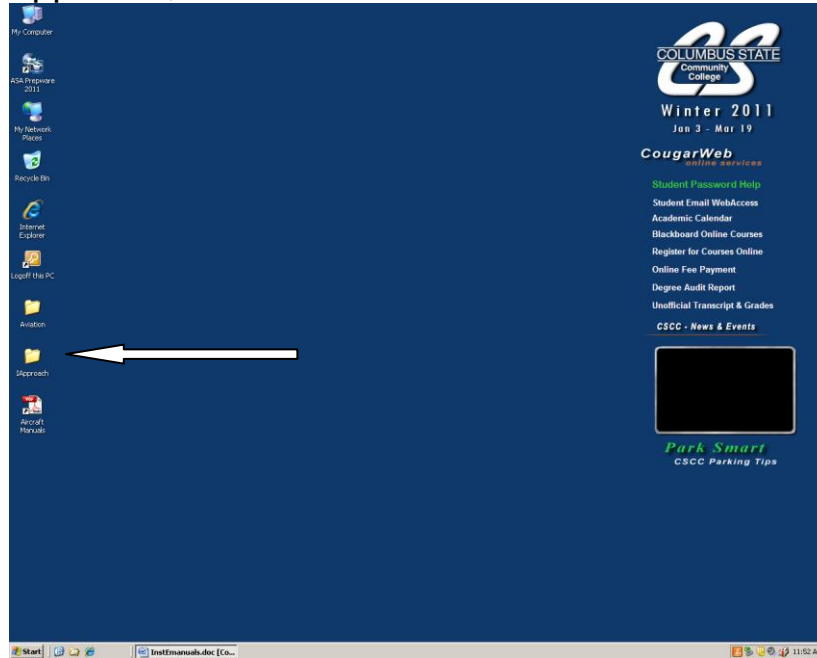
My Computer

ASA Prepware 2011

My Network Places

Recycle Bin

Internet Explorer

Logoff this PC

Aviation

IApproach

Aircraft Manuals

COLUMBUS STATE
Community College

Winter 2011
Jan 3 - Mar 19

CougarWeb
online services

Student Password Help
Student Email WebAccess
Academic Calendar
Blackboard Online Courses
Register for Courses Online
Online Fee Payment
Degree Audit Report
Unofficial Transcript & Grades

CSCC - News & Events

Park Smart
CSCC Parking Tips

Start

InstEmanuals.doc [Co...

11:52 A